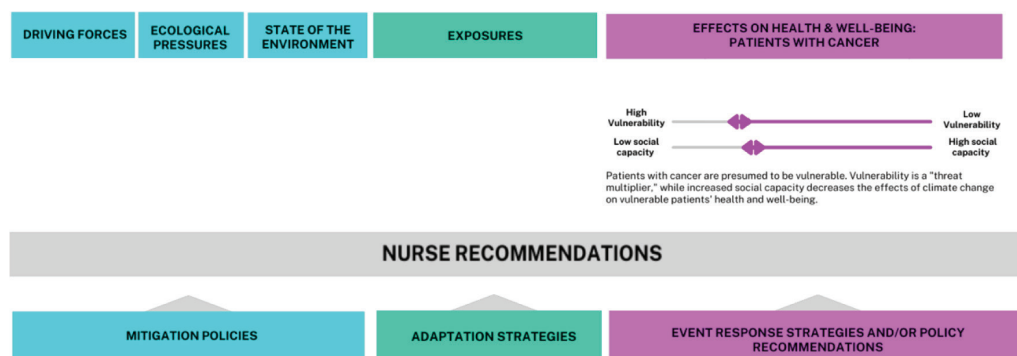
DRIVING FORCES

ECOLOGICAL PRESSURES

STATE OF THE ENVIRONMENT

EXPOSURES

EFFECTS ON HEALTH & WELL-BEING: PATIENTS WITH CANCER

High Vulnerability

Low Vulnerability

Low social capacity

High social capacity

Patients with cancer are presumed to be vulnerable. Vulnerability is a "threat multiplier," while increased social capacity decreases the effects of climate change on vulnerable patients' health and well-being.

NURSE RECOMMENDATIONS

MITIGATION POLICIES

ADAPTATION STRATEGIES

EVENT RESPONSE STRATEGIES AND/OR POLICY RECOMMENDATIONS